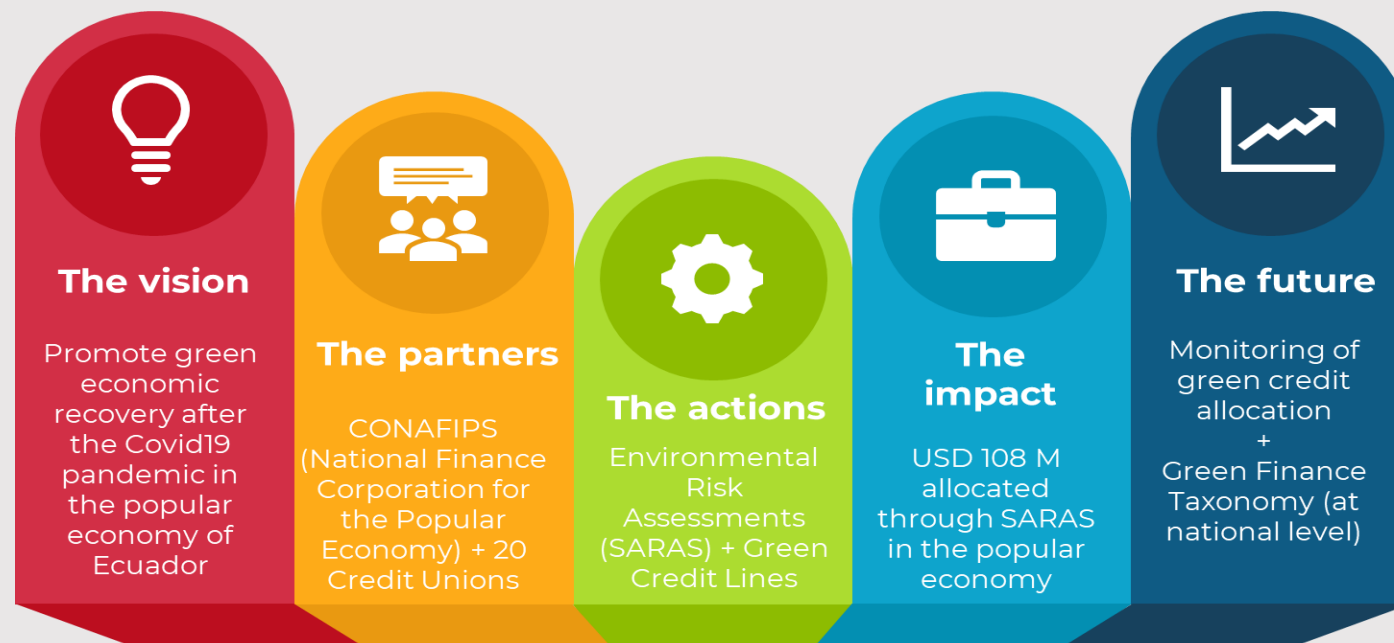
The vision

Promote green economic recovery after the Covid19 pandemic in the popular economy of Ecuador

The partners

CONAFIPS (National Finance Corporation for the Popular Economy) + 20 Credit Unions

The actions

Environmental Risk Assessments (SARAS) + Green Credit Lines

The impact

USD 108 M allocated through SARAS in the popular economy

The future

Monitoring of green credit allocation + Green Finance Taxonomy (at national level)